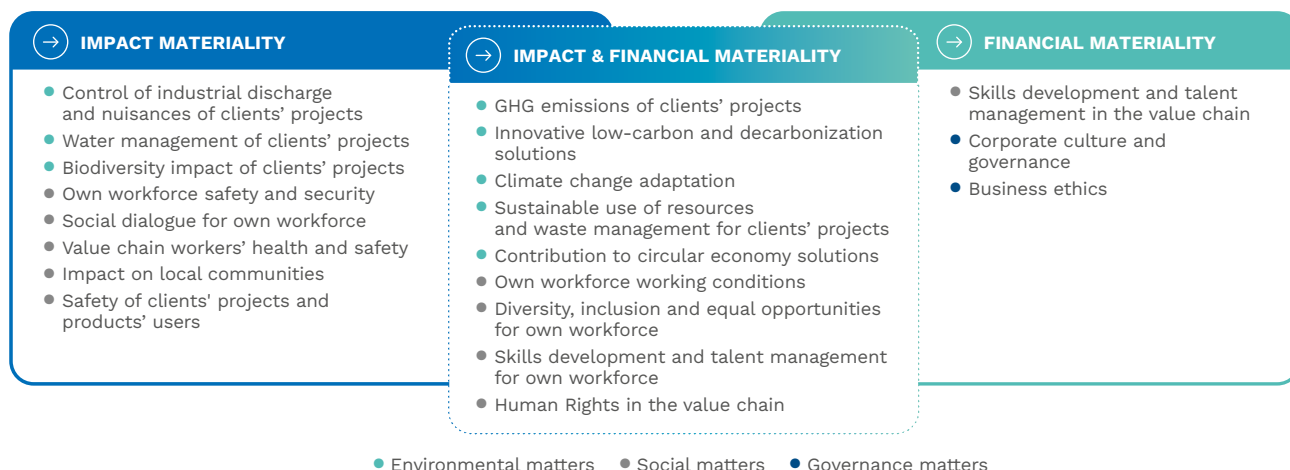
IMPACT MATERIALITY

- Control of industrial discharge and nuisances of clients' projects
- Water management of clients' projects
- Biodiversity impact of clients' projects
- Own workforce safety and security
- Social dialogue for own workforce
- Value chain workers' health and safety
- Impact on local communities
- Safety of clients' projects and products' users

IMPACT & FINANCIAL MATERIALITY

- GHG emissions of clients' projects
- Innovative low-carbon and decarbonization solutions
- Climate change adaptation
- Sustainable use of resources and waste management for clients' projects
- Contribution to circular economy solutions
- Own workforce working conditions
- Diversity, inclusion and equal opportunities for own workforce
- Skills development and talent management for own workforce
- Human Rights in the value chain

FINANCIAL MATERIALITY

- Skills development and talent management in the value chain
- Corporate culture and governance
- Business ethics

Environmental matters • Social matters • Governance matters